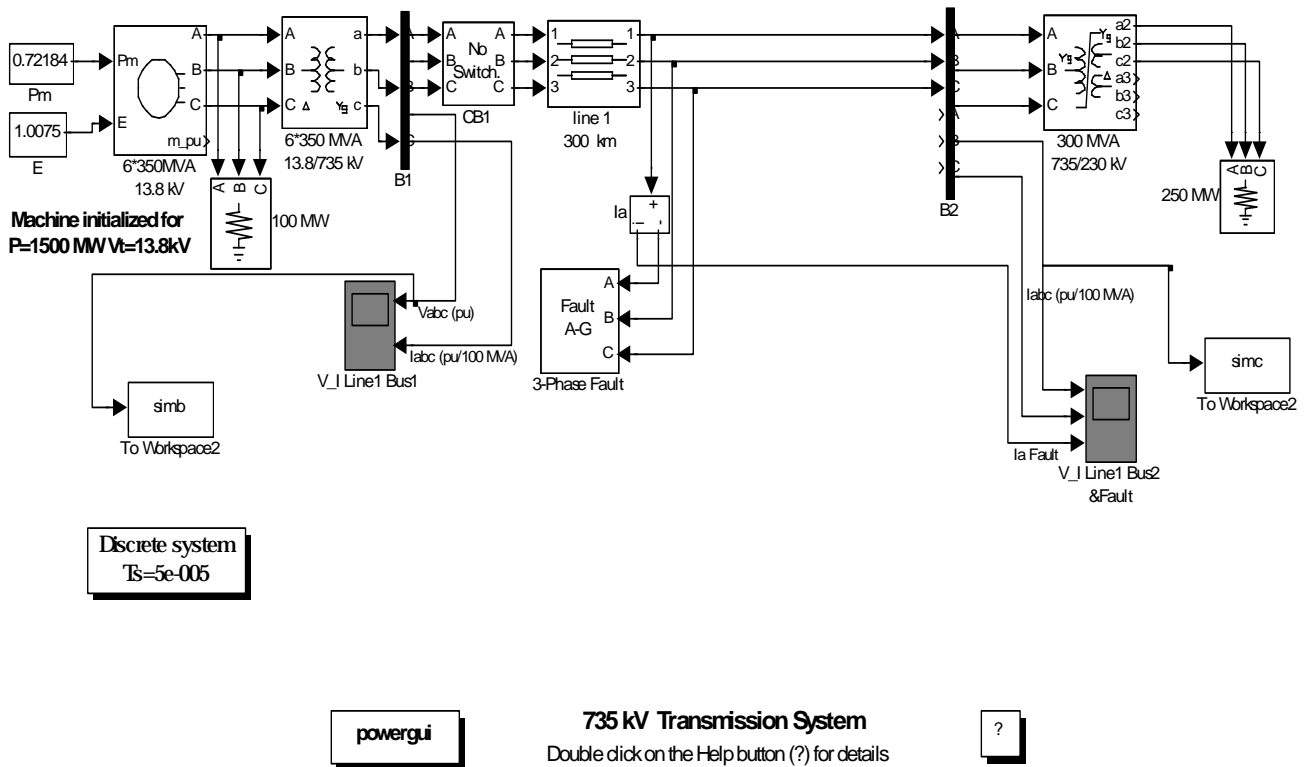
0.72184
Pm
1.0075
E

Pm
E
A
B
C
m_pu

6*350MVA
13.8 kV

A
B
C
a
b
c

6*350 MVA
13.8/735 kV

A
B
C

100 MW

Machine initialized for
P=1500 MW Vt=13.8kV

B1

A
B
C
No
Switch.
A
B
C
CB1

1
2
3
1
2
3
line 1
300 km

Ia
+
-

A
B
C
Fault
A-G
3-Phase Fault

Vabc (pu)
Iabc (pu/100 MVA)
V_I Line1 Bus1

simb
To Workspace2

B2
A
B
C
A
B
C

A
B
C
a2
b2
c2
a3
b3
c3
300 MVA
735/230 kV

A
B
C
250 MW

Iabc (pu/100 MVA)
Ia Fault
V_I Line1 Bus2
&Fault

simc
To Workspace2

Discrete system
Ts=5e-005

powergui

735 kV Transmission System
Double click on the Help button (?) for details

?